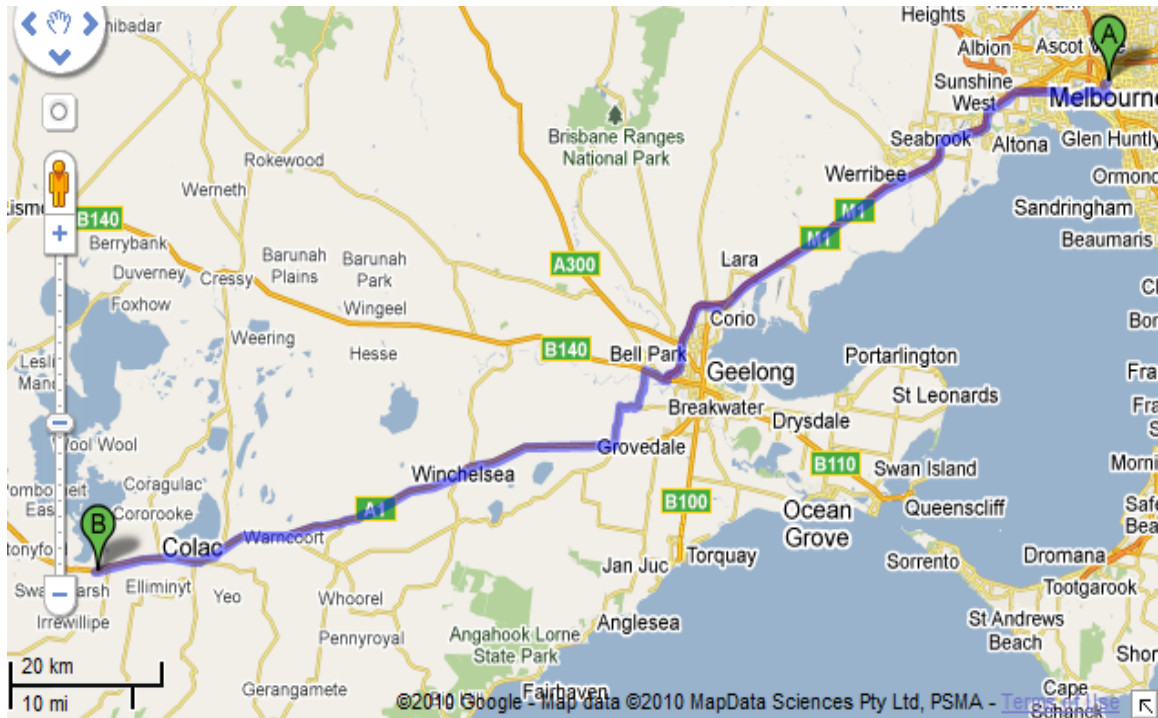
nibadar
Heights
Albion
Ascot V
A
Sunshine West
Melbourne
Seabrook
Altona
Glen Huntly
Ormond
Brisbane Ranges National Park
Rokewood
Werneth
Werribee
M1
Sandringham
Beaumaris
B140
Berrybank
M1
Lismo
Duverney
Cressy
Barunah Plains
Barunah Park
A300
Lara
Foxhow
Wingeel
Cl
Corio
Bor
Weering
Lesli
Manc
Hesse
B140
Bell Park
Portarlington
Geelong
Fra
St Leonards
Breakwater
Drysdale
Fra
Wool Wool
Grovedale
Morni
Coragulac
Winchelsea
B110
Swan Island
Pombo
East
Cororooke
A1
B100
Ocean Grove
Queenscliff
Safe
Bea
B
Colac
Warncoort
tonyfo
Jan Juc
Torquay
Sorrento
Dromana
Swan Marsh
Elliminyt
Yeo
Whoorel
Tootgarook
Irrewillipe
Anglesea
St Andrews Beach
Angahook Lorne State Park
Pennyroyal
Shor
20 km
10 mi
Gerangamete
Fairhaven
©2010 Google - Map data ©2010 MapData Sciences Pty Ltd, PSMA - Terms of Use
Cape Schanck